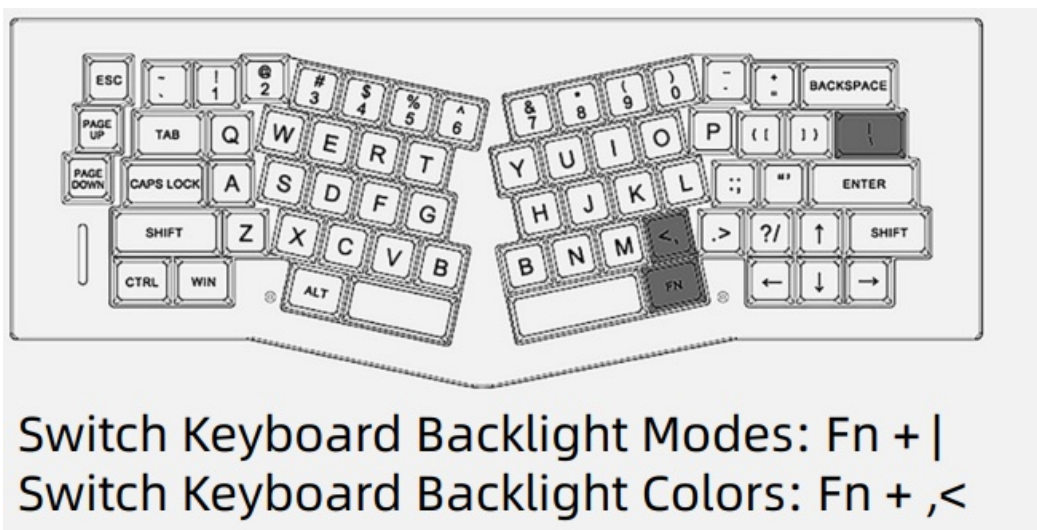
ESC ~ ` ! 1 @ 2 # 3 $ 4 % 5 ^ 6 & 7 * 8 ( 9 ) 0 _ - + = BACKSPACE
PAGE UP TAB Q W E R T Y U I O P { [ } ] | \
PAGE DOWN CAPS LOCK A S D F G H J K L :; "' ENTER
SHIFT Z X C V B B N M <, .> ?/ ↑ SHIFT
CTRL WIN ALT FN ← ↓ →

Switch Keyboard Backlight Modes: Fn + |
Switch Keyboard Backlight Colors: Fn + ,<